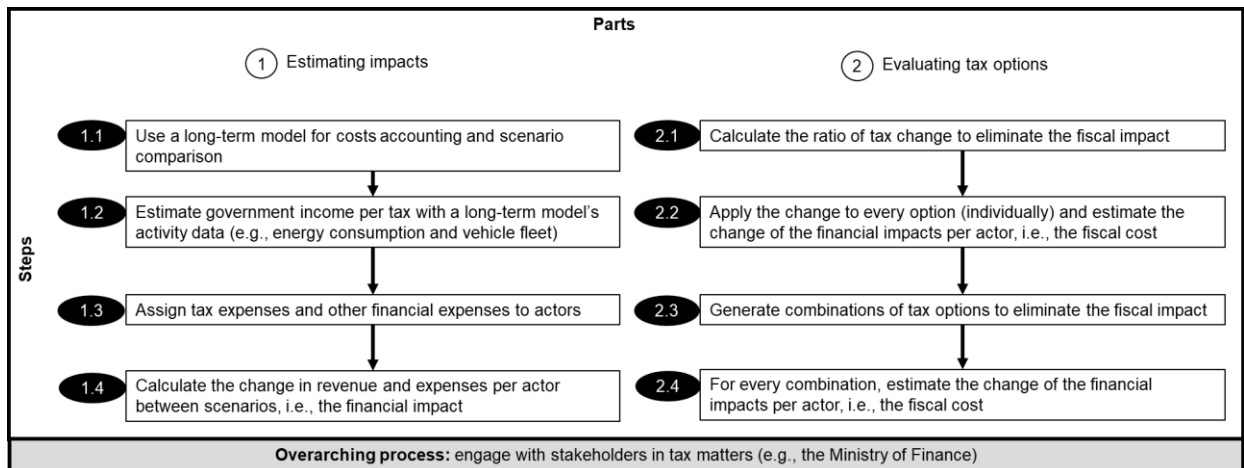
Parts

1 Estimating impacts

2 Evaluating tax options

Steps

1.1 Use a long-term model for costs accounting and scenario comparison

1.2 Estimate government income per tax with a long-term model's activity data (e.g., energy consumption and vehicle fleet)

1.3 Assign tax expenses and other financial expenses to actors

1.4 Calculate the change in revenue and expenses per actor between scenarios, i.e., the financial impact

2.1 Calculate the ratio of tax change to eliminate the fiscal impact

2.2 Apply the change to every option (individually) and estimate the change of the financial impacts per actor, i.e., the fiscal cost

2.3 Generate combinations of tax options to eliminate the fiscal impact

2.4 For every combination, estimate the change of the financial impacts per actor, i.e., the fiscal cost

Overarching process: engage with stakeholders in tax matters (e.g., the Ministry of Finance)